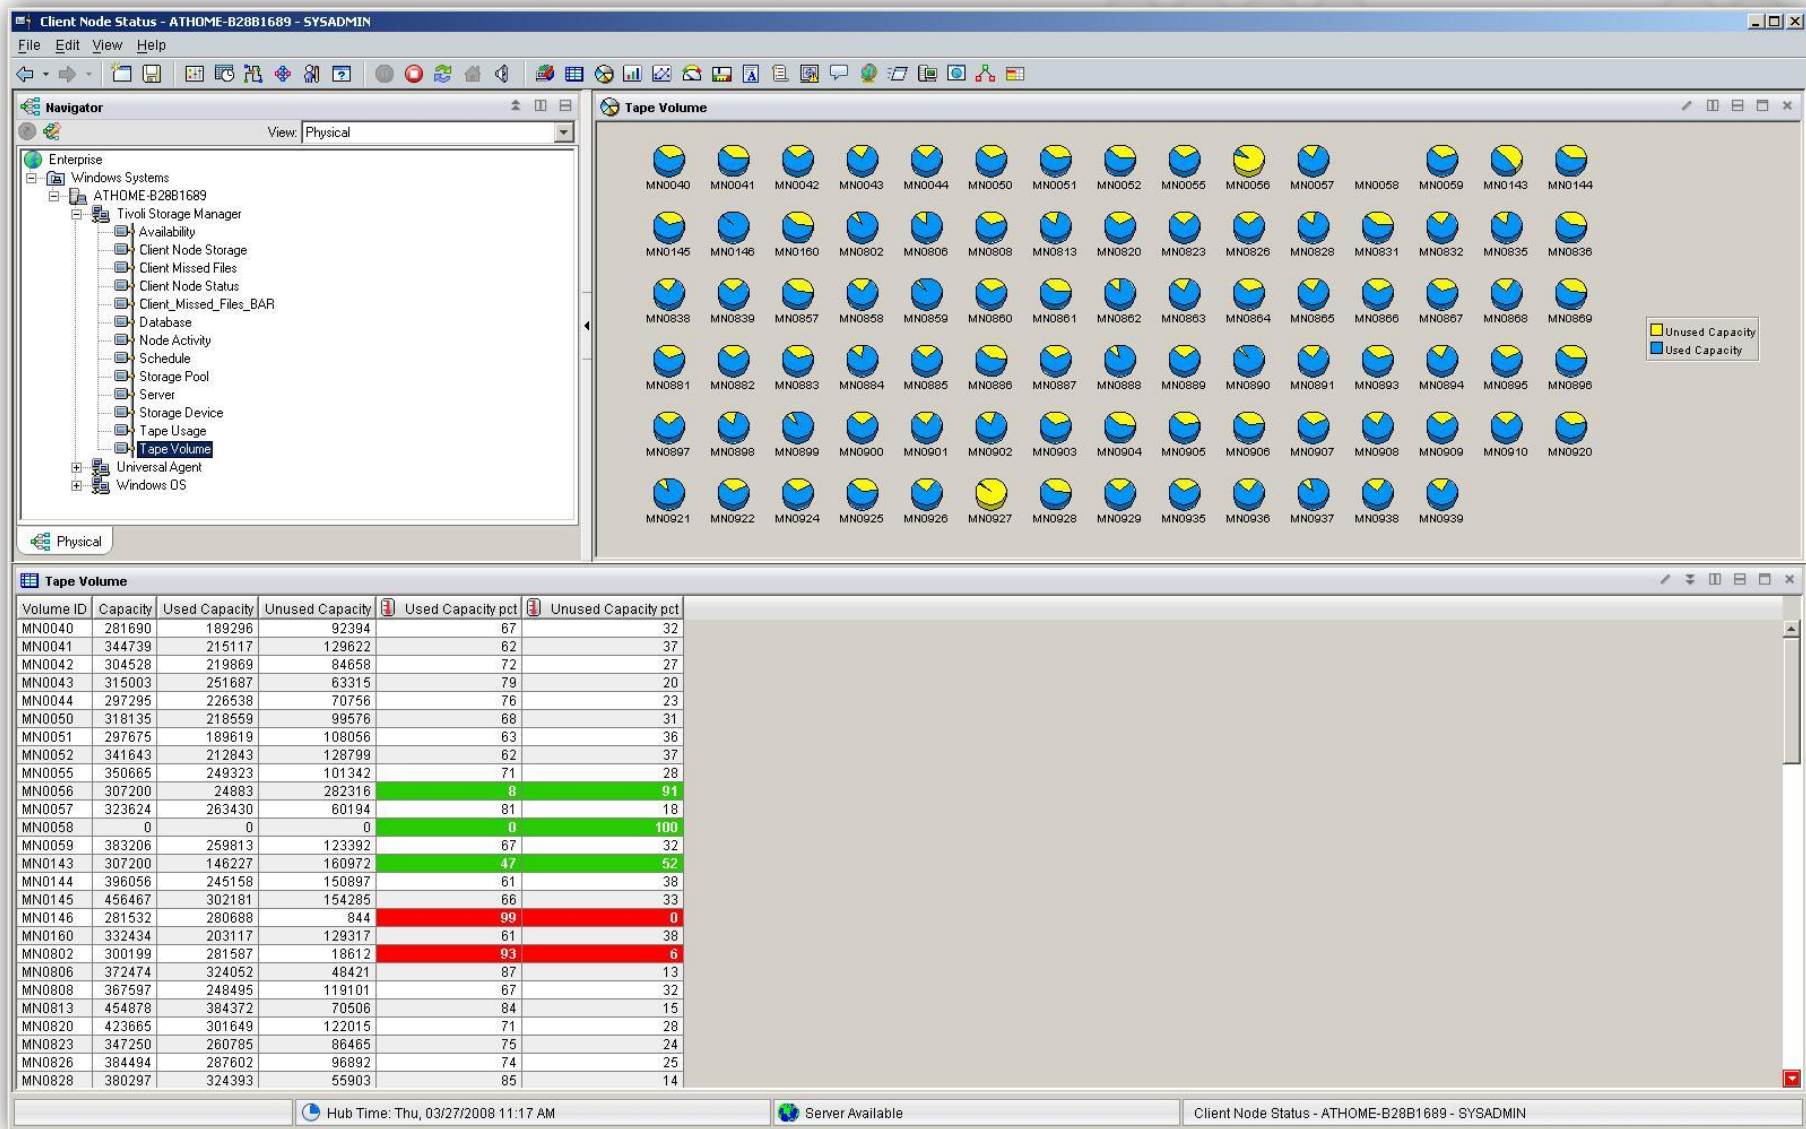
Client Node Status - ATHOME-B28B1689 - SYSADMIN

File Edit View Help

Navigator

View: Physical

Enterprise
Windows Systems
ATHOME-B28B1689
Tivoli Storage Manager
Availability
Client Node Storage
Client Missed Files
Client Node Status
Client_Missed_Files_BAR
Database
Node Activity
Schedule
Storage Pool
Server
Storage Device
Tape Usage
Tape Volume
Universal Agent
Windows OS

Physical

Tape Volume

MN0040 MN0041 MN0042 MN0043 MN0044 MN0050 MN0051 MN0052 MN0055 MN0056 MN0057 MN0058 MN0059 MN0143 MN0144
MN0145 MN0146 MN0160 MN0802 MN0806 MN0808 MN0813 MN0820 MN0823 MN0826 MN0828 MN0831 MN0832 MN0835 MN0836
MN0838 MN0839 MN0857 MN0858 MN0859 MN0860 MN0861 MN0862 MN0863 MN0864 MN0865 MN0866 MN0867 MN0868 MN0869
MN0881 MN0882 MN0883 MN0884 MN0885 MN0886 MN0887 MN0888 MN0889 MN0890 MN0891 MN0893 MN0894 MN0895 MN0896
MN0897 MN0898 MN0899 MN0900 MN0901 MN0902 MN0903 MN0904 MN0905 MN0906 MN0907 MN0908 MN0909 MN0910 MN0920
MN0921 MN0922 MN0924 MN0925 MN0926 MN0927 MN0928 MN0929 MN0935 MN0936 MN0937 MN0938 MN0939

Unused Capacity
Used Capacity

Tape Volume

| Volume ID | Capacity | Used Capacity | Unused Capacity | Used Capacity pct | Unused Capacity pct |
|---|---|---|---|---|---|
| MN0040 | 281690 | 189296 | 92394 | 67 | 32 |
| MN0041 | 344739 | 215117 | 129622 | 62 | 37 |
| MN0042 | 304528 | 219869 | 84658 | 72 | 27 |
| MN0043 | 315003 | 251687 | 63315 | 79 | 20 |
| MN0044 | 297295 | 226538 | 70756 | 76 | 23 |
| MN0050 | 318135 | 218559 | 99576 | 68 | 31 |
| MN0051 | 297675 | 189619 | 108056 | 63 | 36 |
| MN0052 | 341643 | 212843 | 128799 | 62 | 37 |
| MN0055 | 350665 | 249323 | 101342 | 71 | 28 |
| MN0056 | 307200 | 24883 | 282316 | 8 | 91 |
| MN0057 | 323624 | 263430 | 60194 | 81 | 18 |
| MN0058 | 0 | 0 | 0 | 0 | 100 |
| MN0059 | 383206 | 259813 | 123392 | 67 | 32 |
| MN0143 | 307200 | 146227 | 160972 | 47 | 52 |
| MN0144 | 396056 | 245158 | 150897 | 61 | 38 |
| MN0145 | 456467 | 302181 | 154285 | 66 | 33 |
| MN0146 | 281532 | 280688 | 844 | 99 | 0 |
| MN0160 | 332434 | 203117 | 129317 | 61 | 38 |
| MN0802 | 300199 | 281587 | 18612 | 93 | 6 |
| MN0806 | 372474 | 324052 | 48421 | 87 | 13 |
| MN0808 | 367597 | 248495 | 119101 | 67 | 32 |
| MN0813 | 454878 | 384372 | 70506 | 84 | 15 |
| MN0820 | 423665 | 301649 | 122015 | 71 | 28 |
| MN0823 | 347250 | 260785 | 86465 | 75 | 24 |
| MN0826 | 384494 | 287602 | 96892 | 74 | 25 |
| MN0828 | 380297 | 324393 | 55903 | 85 | 14 |

Hub Time: Thu, 03/27/2008 11:17 AM
Server Available
Client Node Status - ATHOME-B28B1689 - SYSADMIN